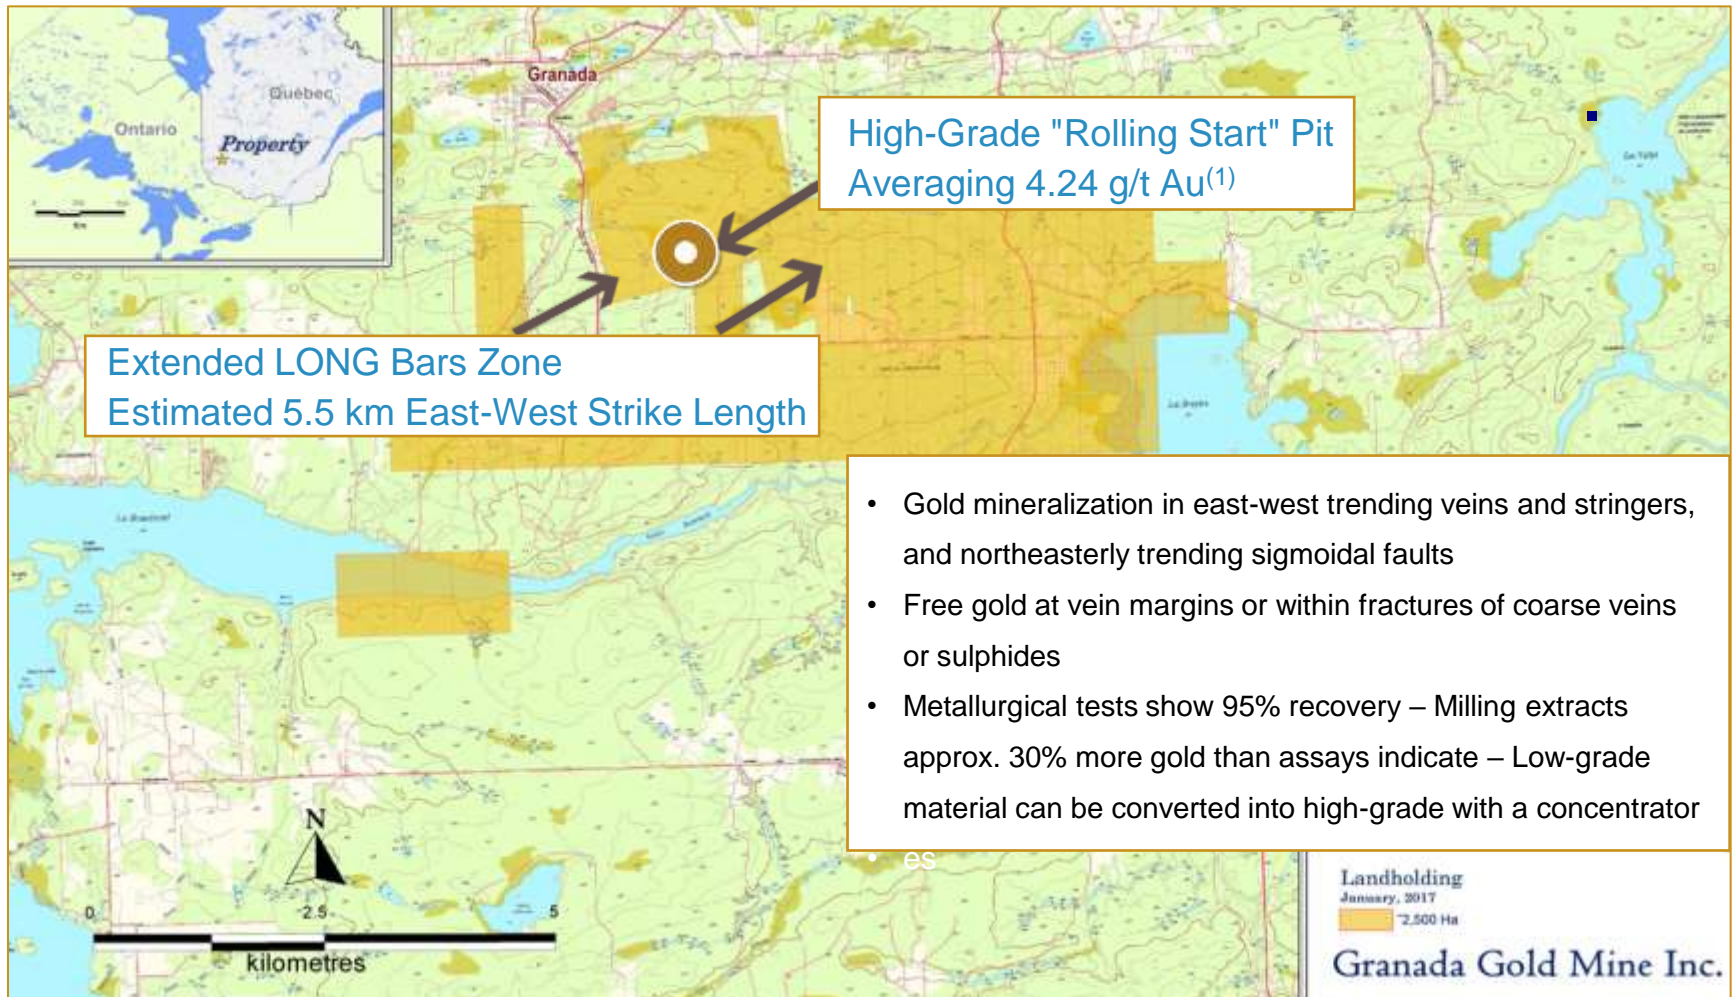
Québec

Ontario

Property

Granada

High-Grade "Rolling Start" Pit
Averaging 4.24 g/t Au$^{(1)}$

Extended LONG Bars Zone
Estimated 5.5 km East-West Strike Length

- Gold mineralization in east-west trending veins and stringers, and northeasterly trending sigmoidal faults
- Free gold at vein margins or within fractures of coarse veins or sulphides
- Metallurgical tests show 95% recovery – Milling extracts approx. 30% more gold than assays indicate – Low-grade material can be converted into high-grade with a concentrator
- es

N

0 2.5 5
kilometres

Landholding
January, 2017
~2,500 Ha

Granada Gold Mine Inc.